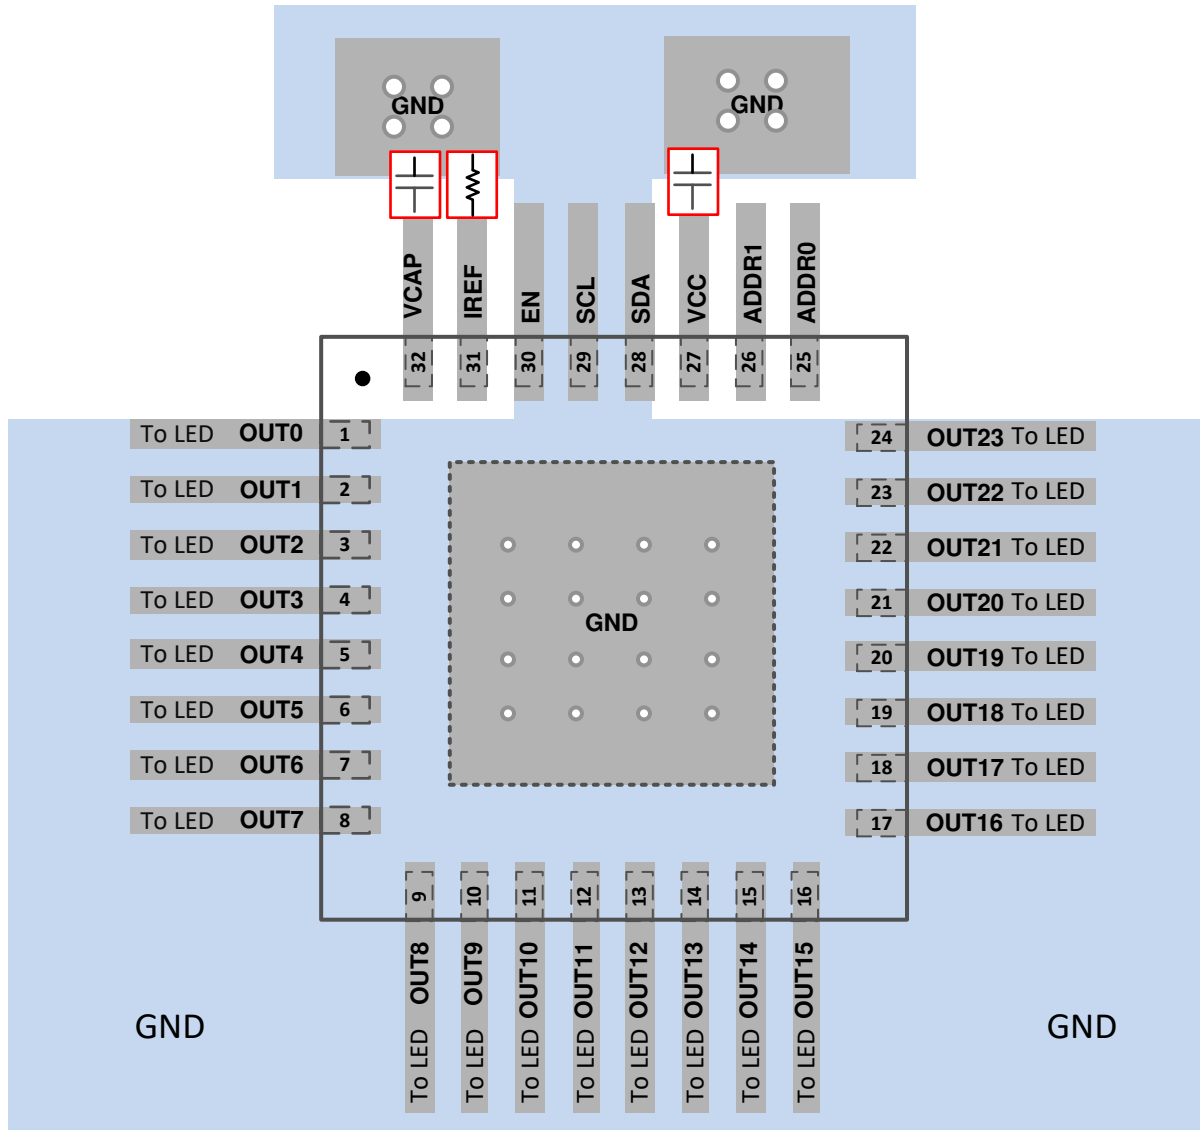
GND
GND

VCAP 32
IREF 31
EN 30
SCL 29
SDA 28
VCC 27
ADDR1 26
ADDR0 25

To LED OUT0 1
To LED OUT1 2
To LED OUT2 3
To LED OUT3 4
To LED OUT4 5
To LED OUT5 6
To LED OUT6 7
To LED OUT7 8

GND

24 OUT23 To LED
23 OUT22 To LED
22 OUT21 To LED
21 OUT20 To LED
20 OUT19 To LED
19 OUT18 To LED
18 OUT17 To LED
17 OUT16 To LED

9 OUT8 To LED
10 OUT9 To LED
11 OUT10 To LED
12 OUT11 To LED
13 OUT12 To LED
14 OUT13 To LED
15 OUT14 To LED
16 OUT15 To LED

GND
GND